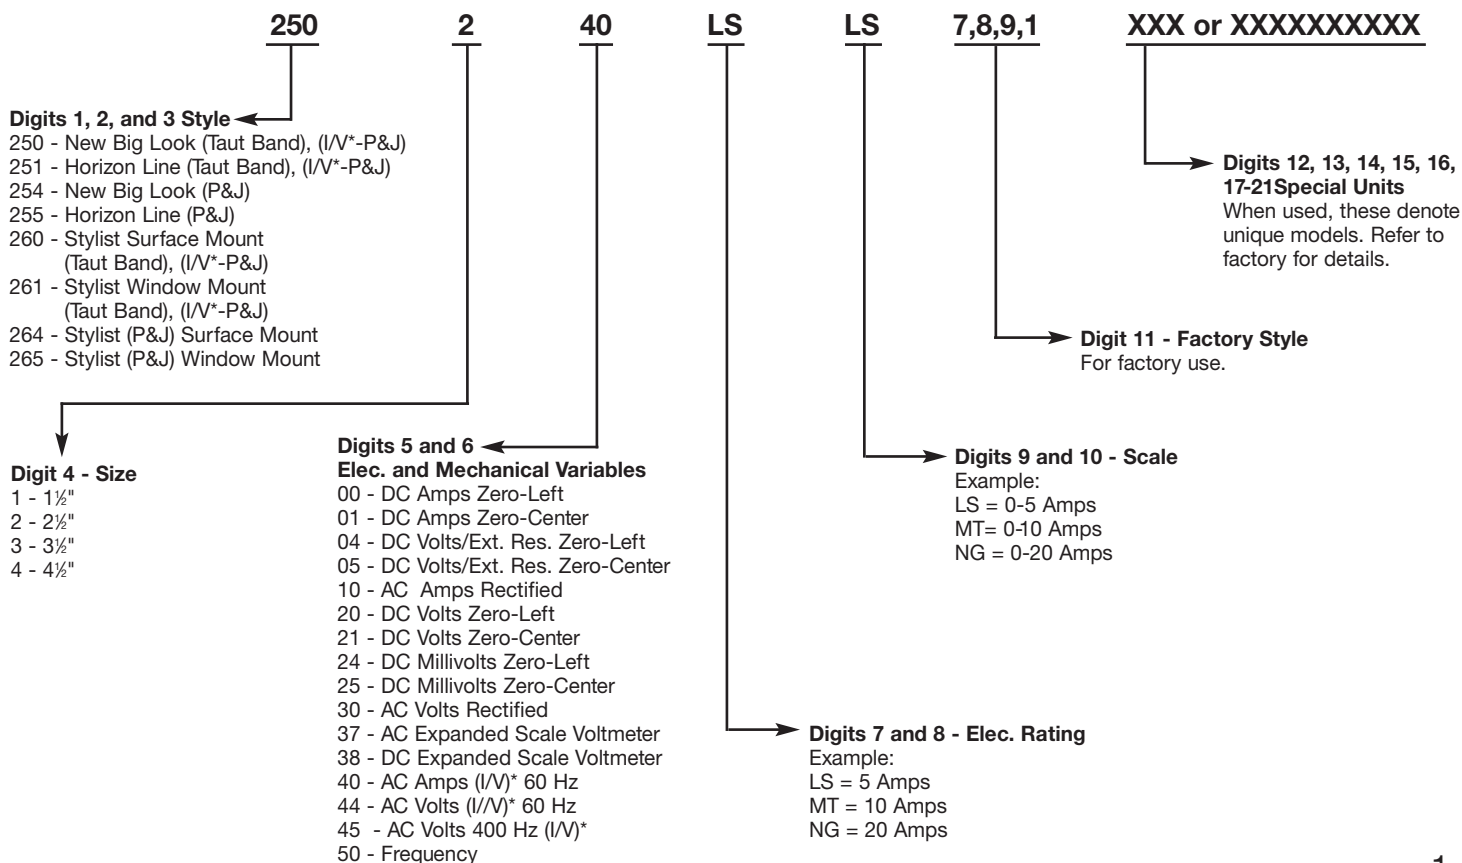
250 2 40 LS LS 7,8,9,1 XXX or XXXXXXXXXX

Digits 1, 2, and 3 Style
250 - New Big Look (Taut Band), (I/V*-P&J)
251 - Horizon Line (Taut Band), (I/V*-P&J)
254 - New Big Look (P&J)
255 - Horizon Line (P&J)
260 - Stylist Surface Mount (Taut Band), (I/V*-P&J)
261 - Stylist Window Mount (Taut Band), (I/V*-P&J)
264 - Stylist (P&J) Surface Mount
265 - Stylist (P&J) Window Mount

Digits 12, 13, 14, 15, 16, 17-21Special Units
When used, these denote unique models. Refer to factory for details.

Digit 11 - Factory Style
For factory use.

Digit 4 - Size
1 - 1½"
2 - 2½"
3 - 3½"
4 - 4½"

Digits 5 and 6
Elec. and Mechanical Variables
00 - DC Amps Zero-Left
01 - DC Amps Zero-Center
04 - DC Volts/Ext. Res. Zero-Left
05 - DC Volts/Ext. Res. Zero-Center
10 - AC Amps Rectified
20 - DC Volts Zero-Left
21 - DC Volts Zero-Center
24 - DC Millivolts Zero-Left
25 - DC Millivolts Zero-Center
30 - AC Volts Rectified
37 - AC Expanded Scale Voltmeter
38 - DC Expanded Scale Voltmeter
40 - AC Amps (I/V)* 60 Hz
44 - AC Volts (I//V)* 60 Hz
45 - AC Volts 400 Hz (I/V)*
50 - Frequency

Digits 9 and 10 - Scale
Example:
LS = 0-5 Amps
MT= 0-10 Amps
NG = 0-20 Amps

Digits 7 and 8 - Elec. Rating
Example:
LS = 5 Amps
MT = 10 Amps
NG = 20 Amps

1